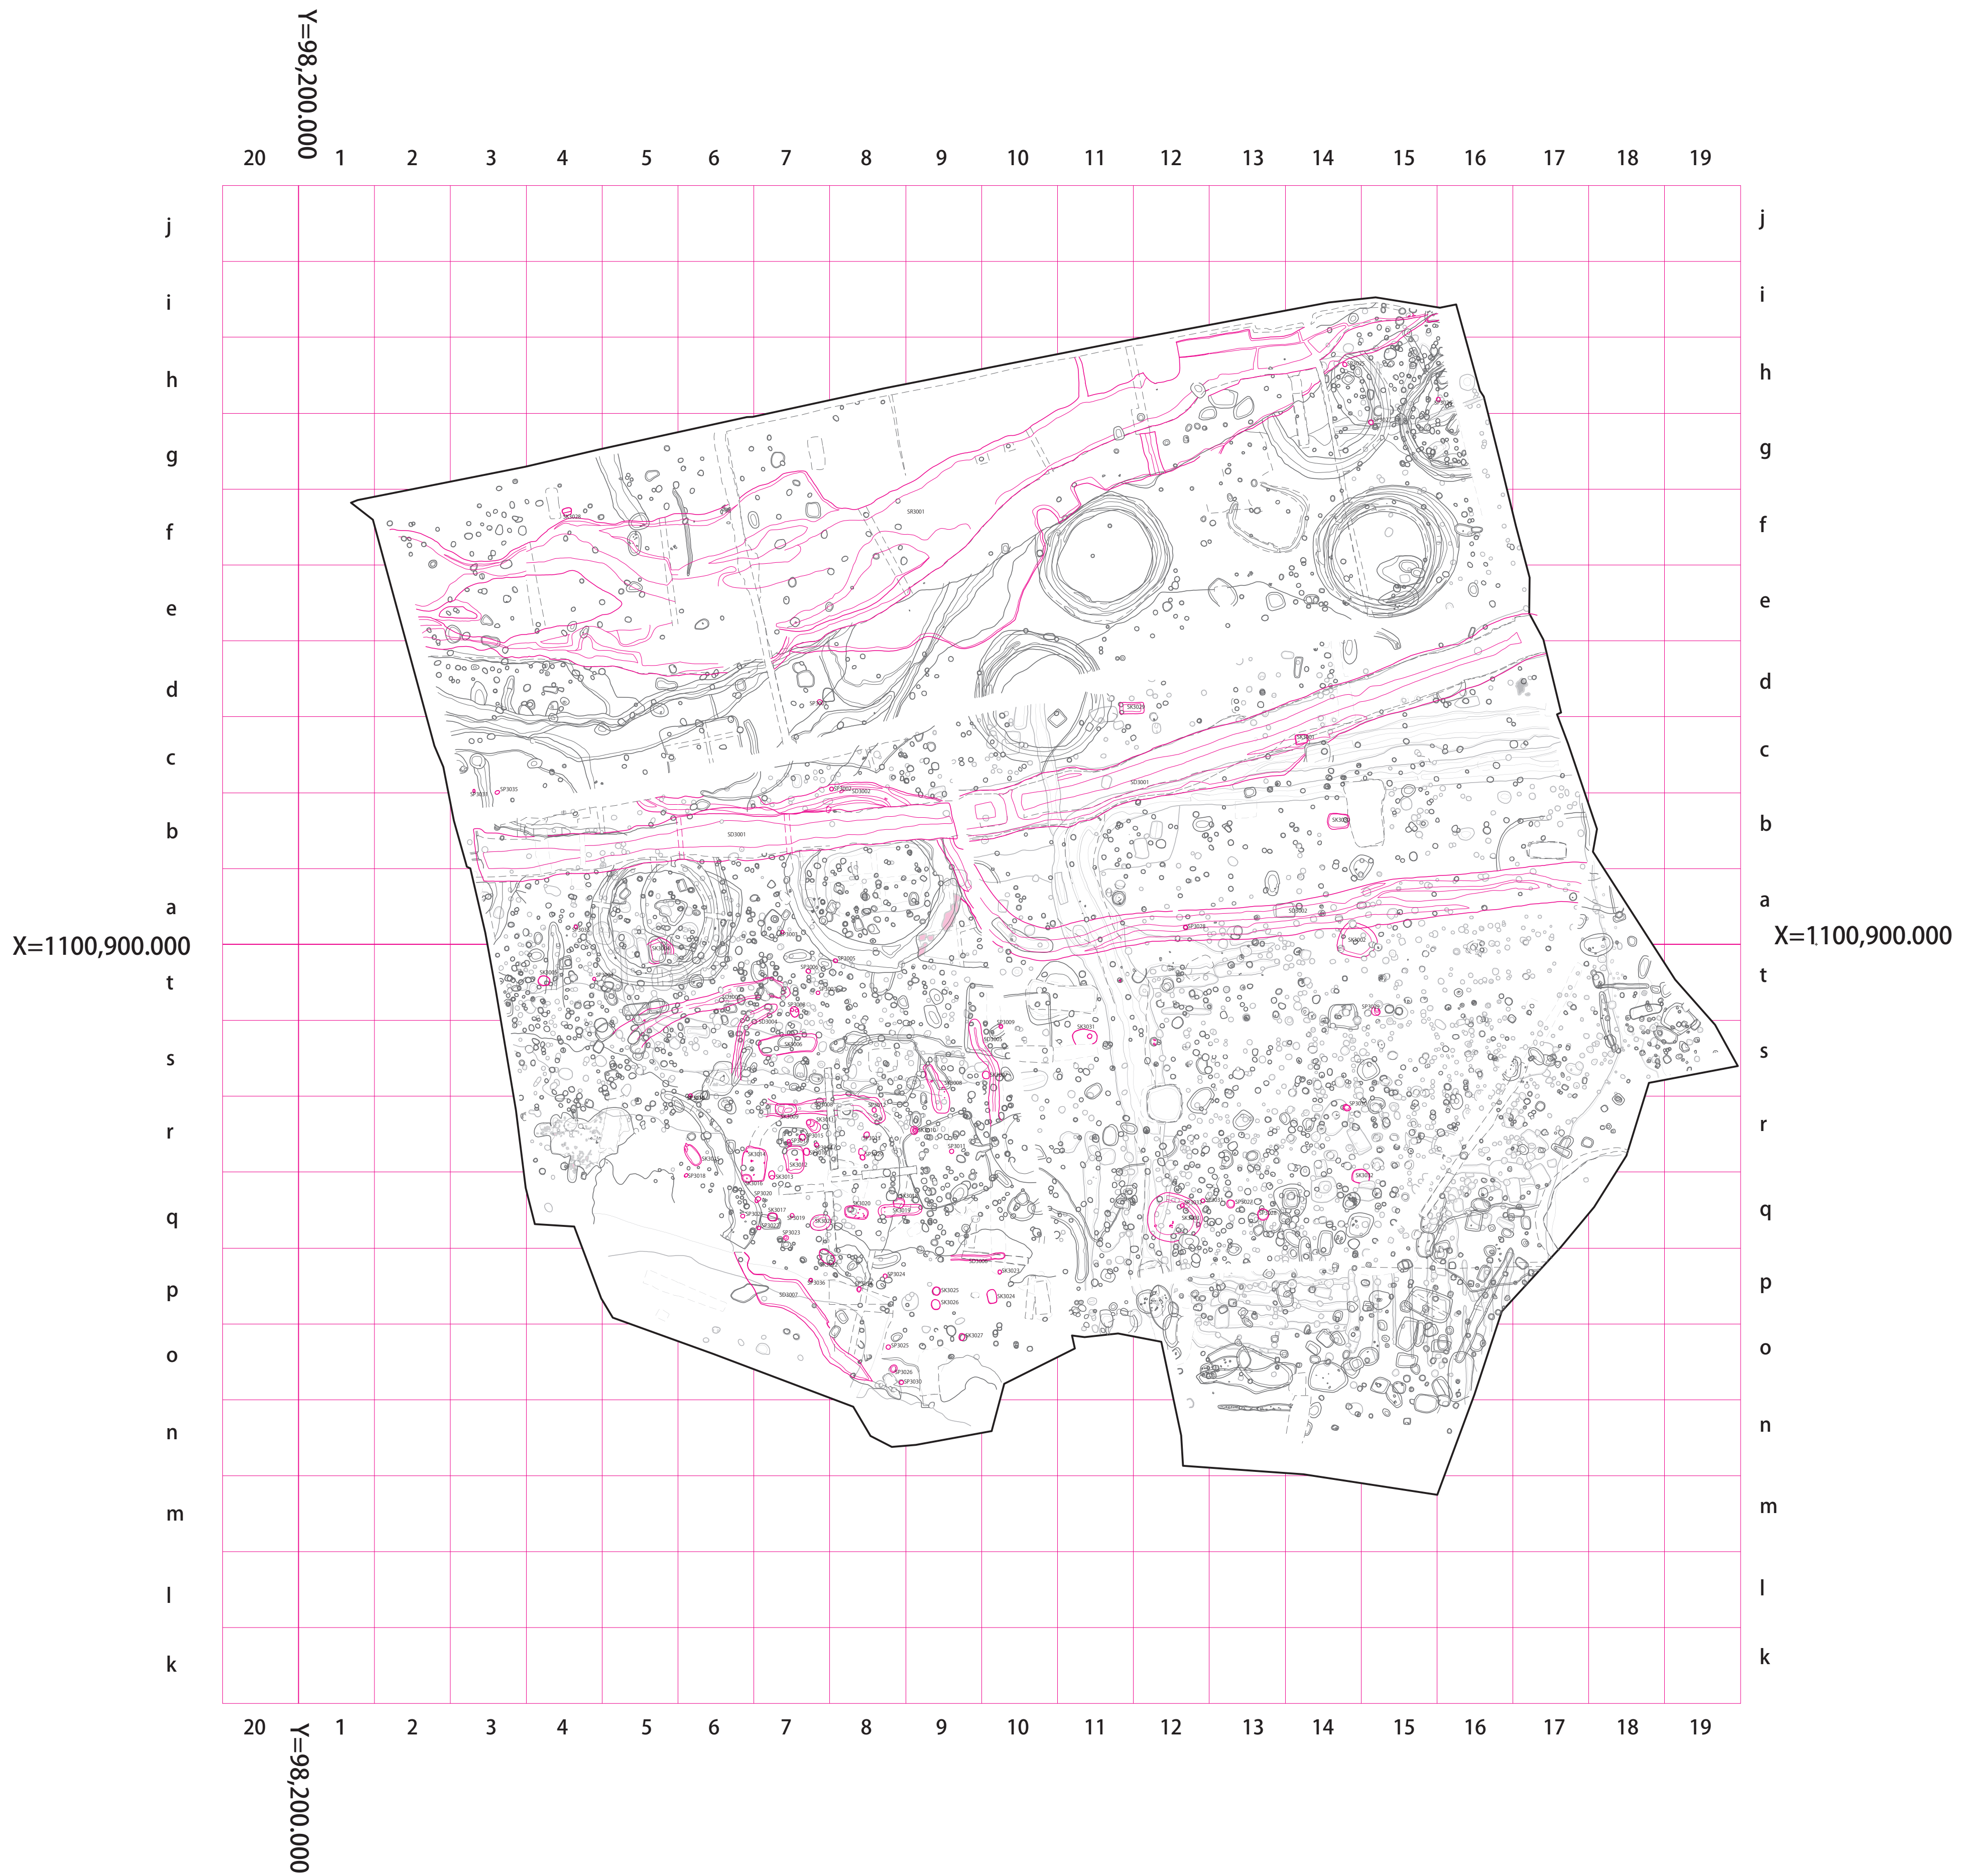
Y=98,200.000

20 1 2 3 4 5 6 7 8 9 10 11 12 13 14 15 16 17 18 19

j
i
h
g
f
e
d
c
b
a
X=1100,900.000
t
s
r
q
p
o
n
m
l
k

j
i
h
g
f
e
d
c
b
a
X=1100,900.000
t
s
r
q
p
o
n
m
l
k

SR3001
SD3001
SD3001
SK3029
SP3035
SD3002
SD3002
SK3002
SD3007
SK3024
SK3025
SK3026
SK3027
SP3025
SP3026
SP3030
SP3024
SK3023
SK3031
SP3009
SK3008
SK3014
SP3018
SK3013
SK3017
SP3019
SP3020
SP3022
SP3023
SP3036
SK3006
SD3004
SP3005
SK3030
SK3003
SK3004
SD3006
SK3021
SP3028

20 1 2 3 4 5 6 7 8 9 10 11 12 13 14 15 16 17 18 19

Y=98,200.000